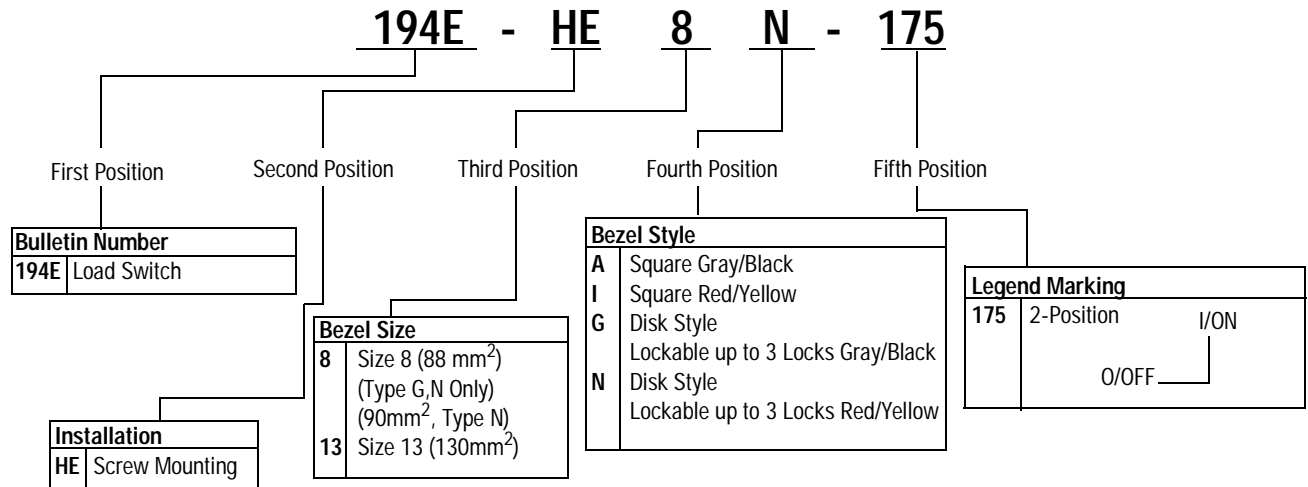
194E - HE 8 N - 175

First Position

Second Position

Third Position

Fourth Position

Fifth Position

| Bulletin Number | |
|---|---|
| 194E | Load Switch |

| Installation | |
|---|---|
| HE | Screw Mounting |

| Bezel Size | |
|---|---|
| 8 | Size 8 (88 mm$^2$) (Type G,N Only) (90mm$^2$, Type N) |
| 13 | Size 13 (130mm$^2$) |

| Bezel Style | |
|---|---|
| A | Square Gray/Black |
| I | Square Red/Yellow |
| G | Disk Style Lockable up to 3 Locks Gray/Black |
| N | Disk Style Lockable up to 3 Locks Red/Yellow |

| Legend Marking | |
|---|---|
| 175 | 2-Position I/ON O/OFF |